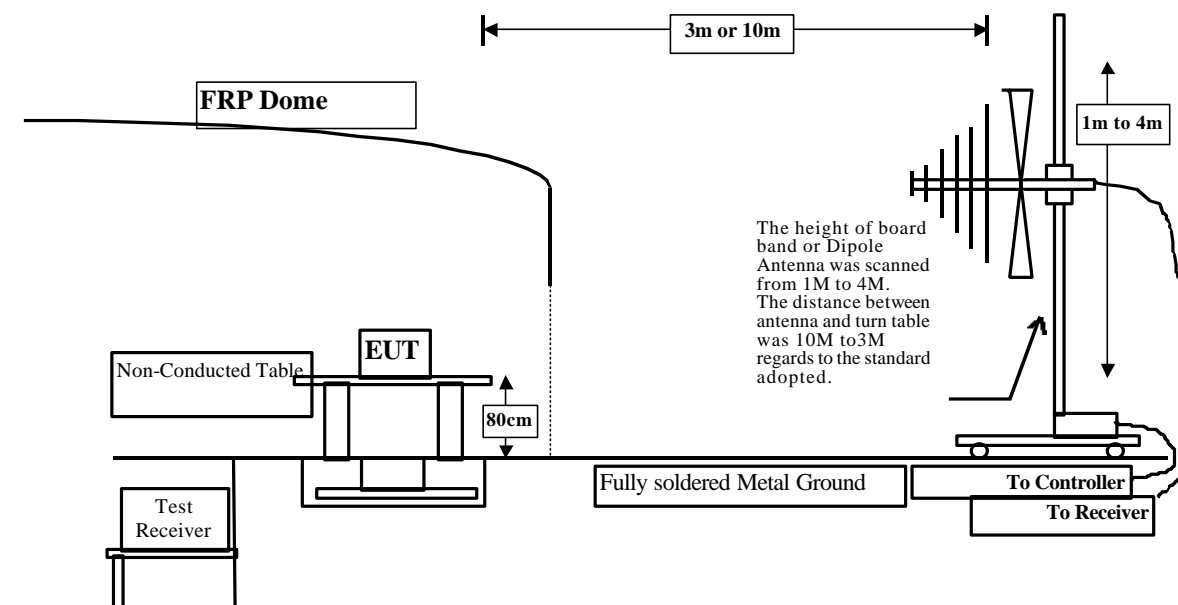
3m or 10m

FRP Dome

1m to 4m

The height of board band or Dipole Antenna was scanned from 1M to 4M. The distance between antenna and turn table was 10M to3M regards to the standard adopted.

EUT

Non-Conducted Table

80cm

Fully soldered Metal Ground

To Controller

To Receiver

Test Receiver